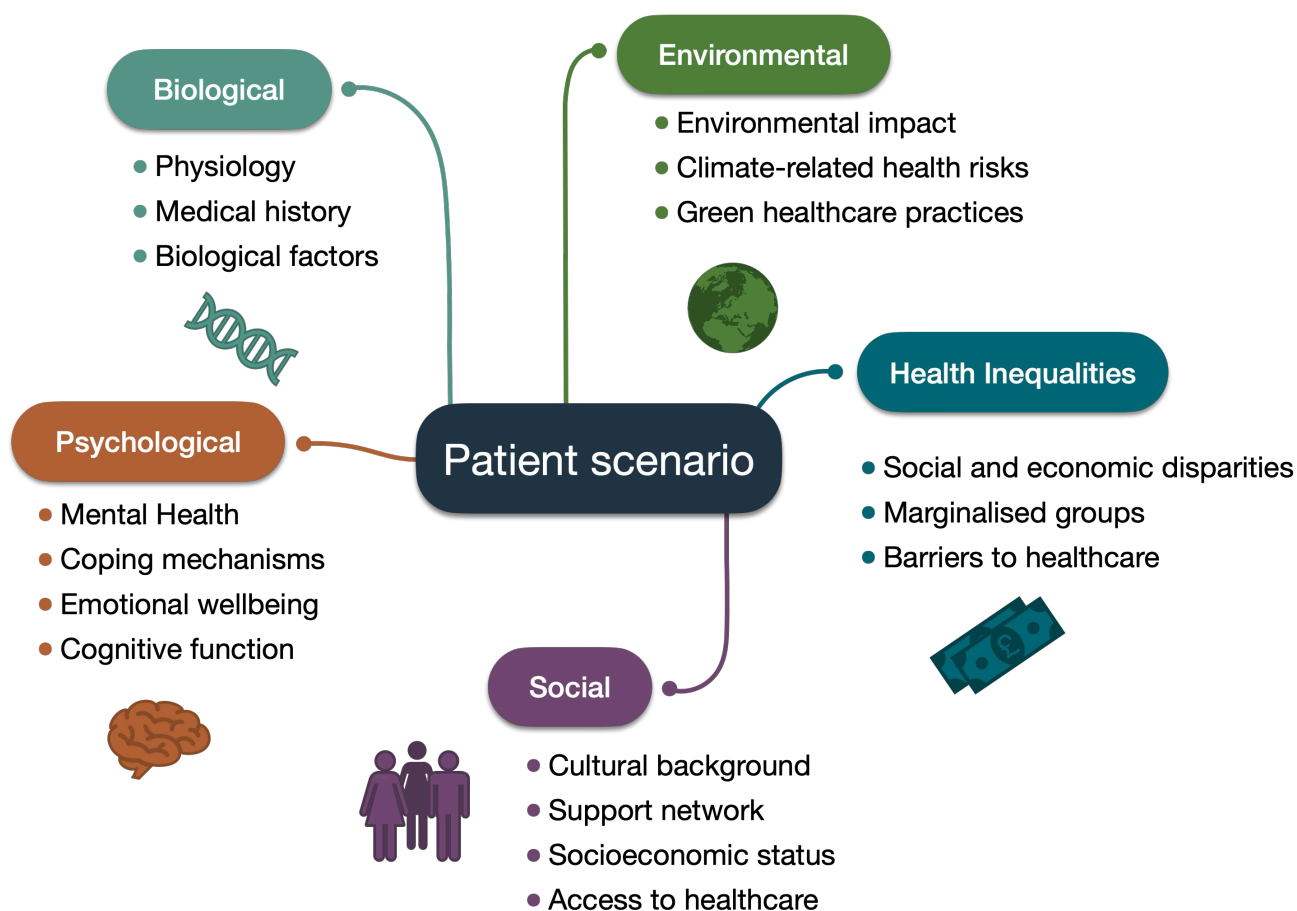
Biological
- Physiology
- Medical history
- Biological factors

Environmental
- Environmental impact
- Climate-related health risks
- Green healthcare practices

Health Inequalities
- Social and economic disparities
- Marginalised groups
- Barriers to healthcare

Psychological
- Mental Health
- Coping mechanisms
- Emotional wellbeing
- Cognitive function

Patient scenario

Social
- Cultural background
- Support network
- Socioeconomic status
- Access to healthcare